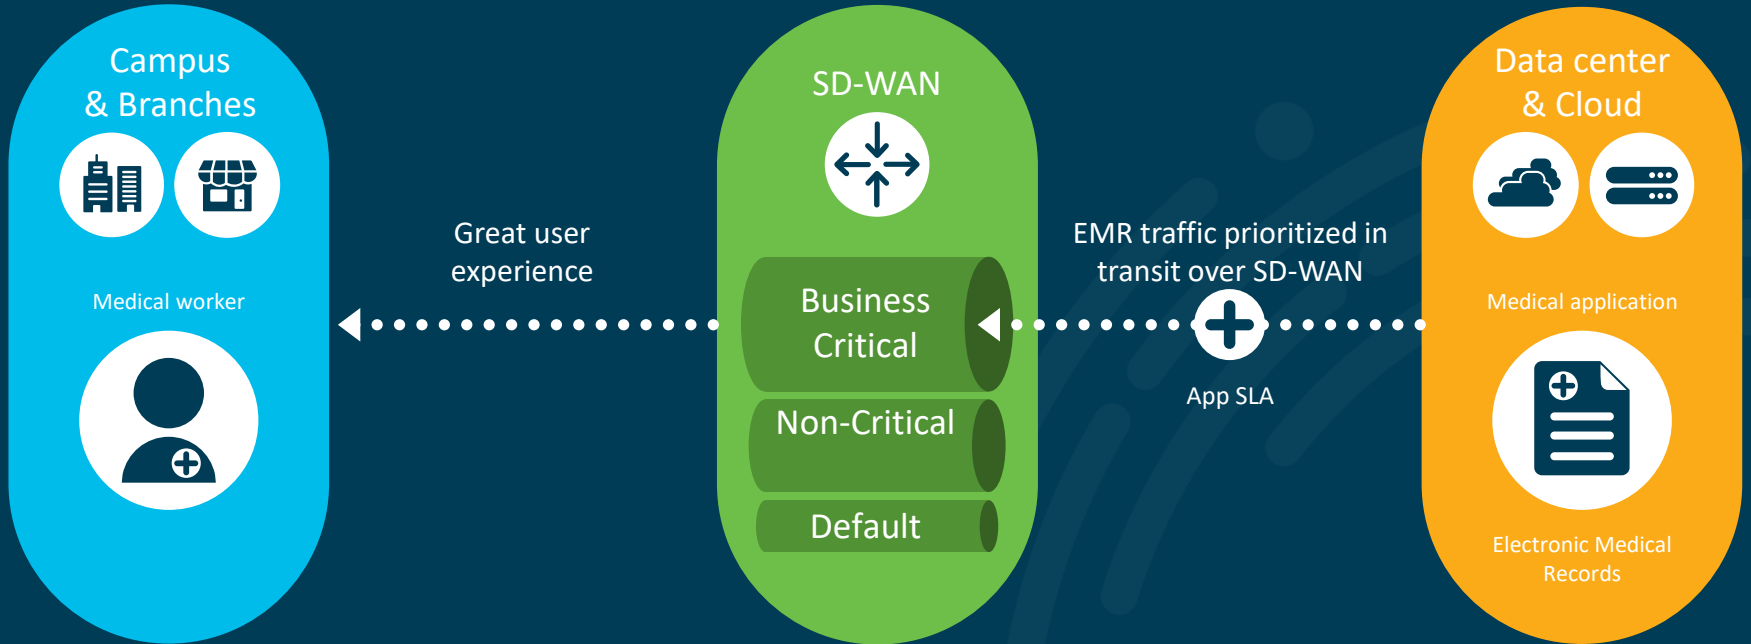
Campus & Branches

Medical worker

Great user experience

SD-WAN

Business Critical

Non-Critical

Default

EMR traffic prioritized in transit over SD-WAN

App SLA

Data center & Cloud

Medical application

Electronic Medical Records